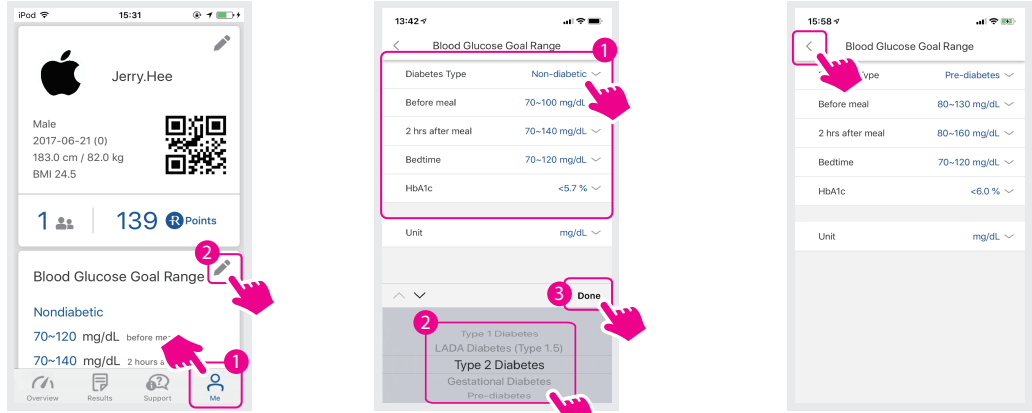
iPod 15:31

Jerry.Hee

Male
2017-06-21 (0)
183.0 cm / 82.0 kg
BMI 24.5

1 139 Points

2

Blood Glucose Goal Range

Nondiabetic

70~120 mg/dL before me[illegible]

70~140 mg/dL 2 hours a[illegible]

1

Overview Results Support Me

13:42

Blood Glucose Goal Range

1

Diabetes Type Non-diabetic

Before meal 70~100 mg/dL

2 hrs after meal 70~140 mg/dL

Bedtime 70~120 mg/dL

HbA1c <5.7 %

Unit mg/dL

3 Done

2

Type 1 Diabetes
LADA Diabetes (Type 1.5)
Type 2 Diabetes
Gestational Diabetes
Pre-diabetes

15:58

Blood Glucose Goal Range

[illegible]ype Pre-diabetes

Before meal 80~130 mg/dL

2 hrs after meal 80~160 mg/dL

Bedtime 70~120 mg/dL

HbA1c <6.0 %

Unit mg/dL